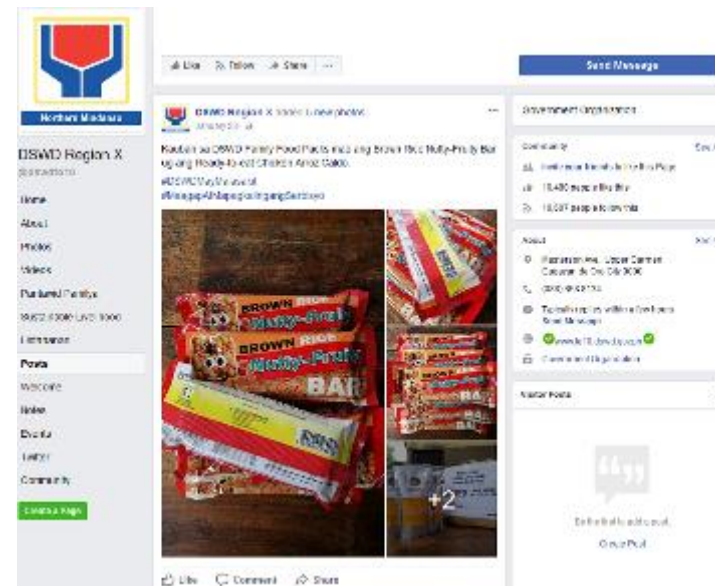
Northern Mindanao

DSWD Region X
@dswdfo10

Home
About
Photos
Videos
Pantawid Pamilya
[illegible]
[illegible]
Posts
Welcome
Notes
Events
Twitter
Community

Create a Page

Like Follow Share ...

Send Message

DSWD Region X added 3 new photos.
January 31 at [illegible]

Kauban sa DSWD Family Food Packs mao ang Brown Rice Nutty-Fruity Bar ug ang Ready-to-eat Chicken Arroz Caldo.

#DSWDMayMalasakit
#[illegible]

BROWN RICE Nutty-Fruity BAR
BROWN RICE Nutty-Fruity BAR

+2

Like Comment Share

Government Organization

Community See All
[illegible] friends like this Page
18,480 people like this
18,537 people follow this

About See All
Masterson Ave., Upper Carmen Cagayan de Oro City 9000
(088) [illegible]
Typically replies within a few hours Send Message
www.fo10.dswd.gov.ph
Government Organization

Visitor Posts

Be the first to add a post.
Create Post